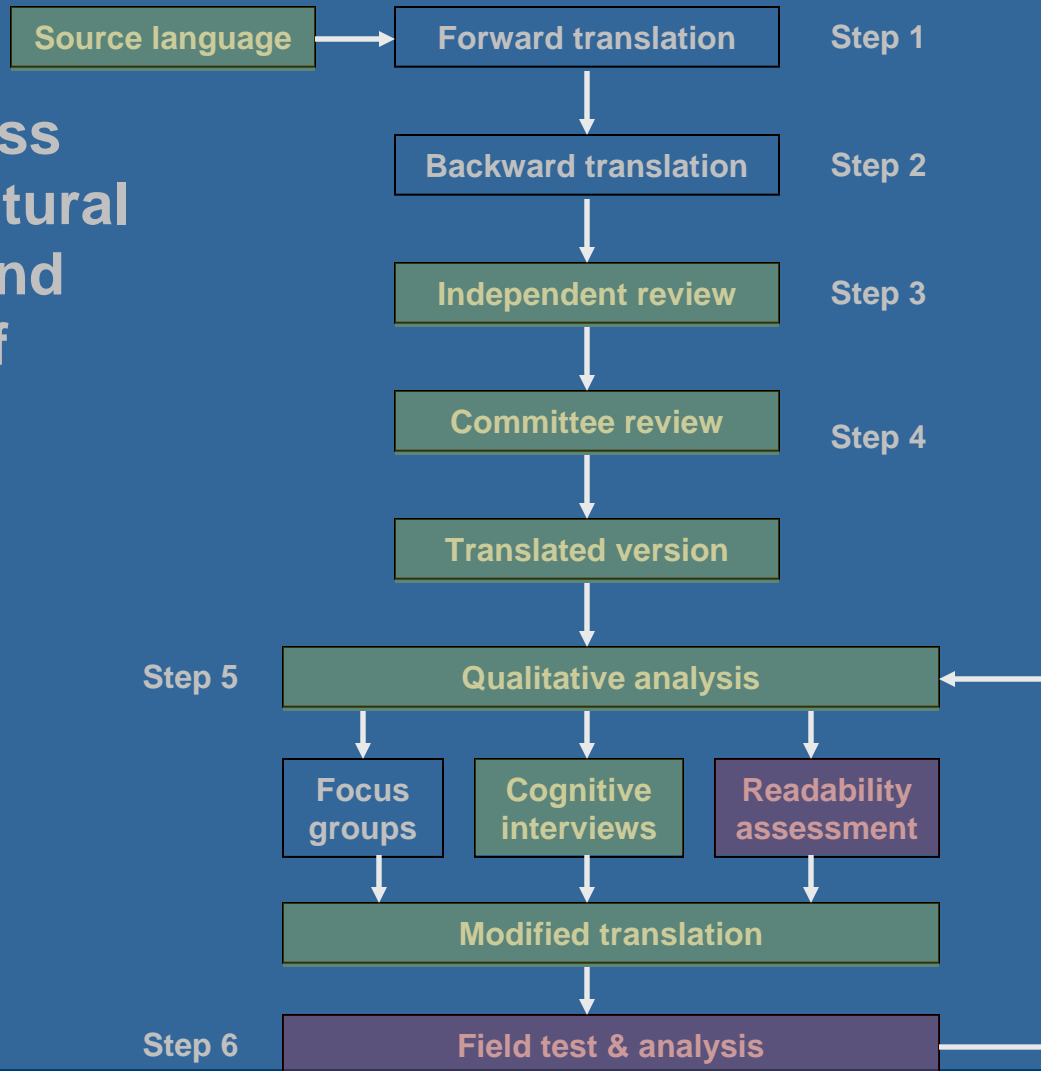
Source language

Forward translation

Step 1

ss
tural
nd
f

Backward translation

Step 2

Independent review

Step 3

Committee review

Step 4

Translated version

Step 5

Qualitative analysis

Focus groups

Cognitive interviews

Readability assessment

Modified translation

Step 6

Field test & analysis